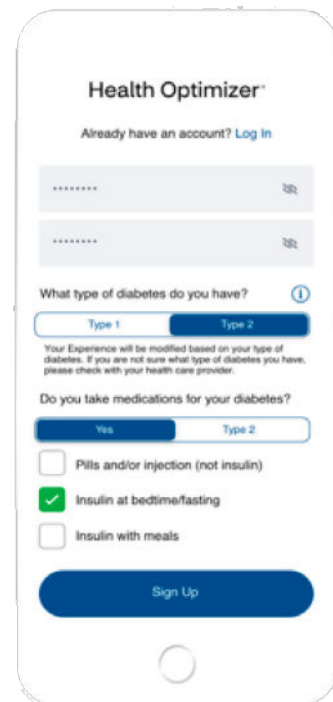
Health Optimizer

Already have an account? Log In

•••••••••

•••••••••

What type of diabetes do you have?

Type 1

Type 2

Your Experience will be modified based on your type of diabetes. If you are not sure what type of diabetes you have, please check with your health care provider.

Do you take medications for your diabetes?

Yes

Type 2

Pills and/or injection (not insulin)

Insulin at bedtime/fasting

Insulin with meals

Sign Up